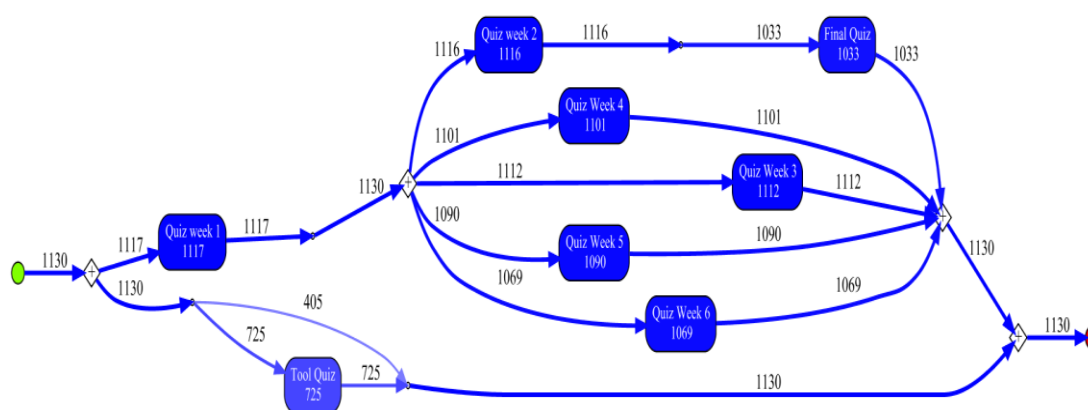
1130
1117
Quiz week 1
1117
1117
1130
1130
1116
Quiz week 2
1116
1116
1033
Final Quiz
1033
1033
1101
Quiz Week 4
1101
1101
1112
Quiz Week 3
1112
1112
1090
Quiz Week 5
1090
1090
1069
Quiz Week 6
1069
1069
1130
405
725
Tool Quiz
725
725
1130
1130